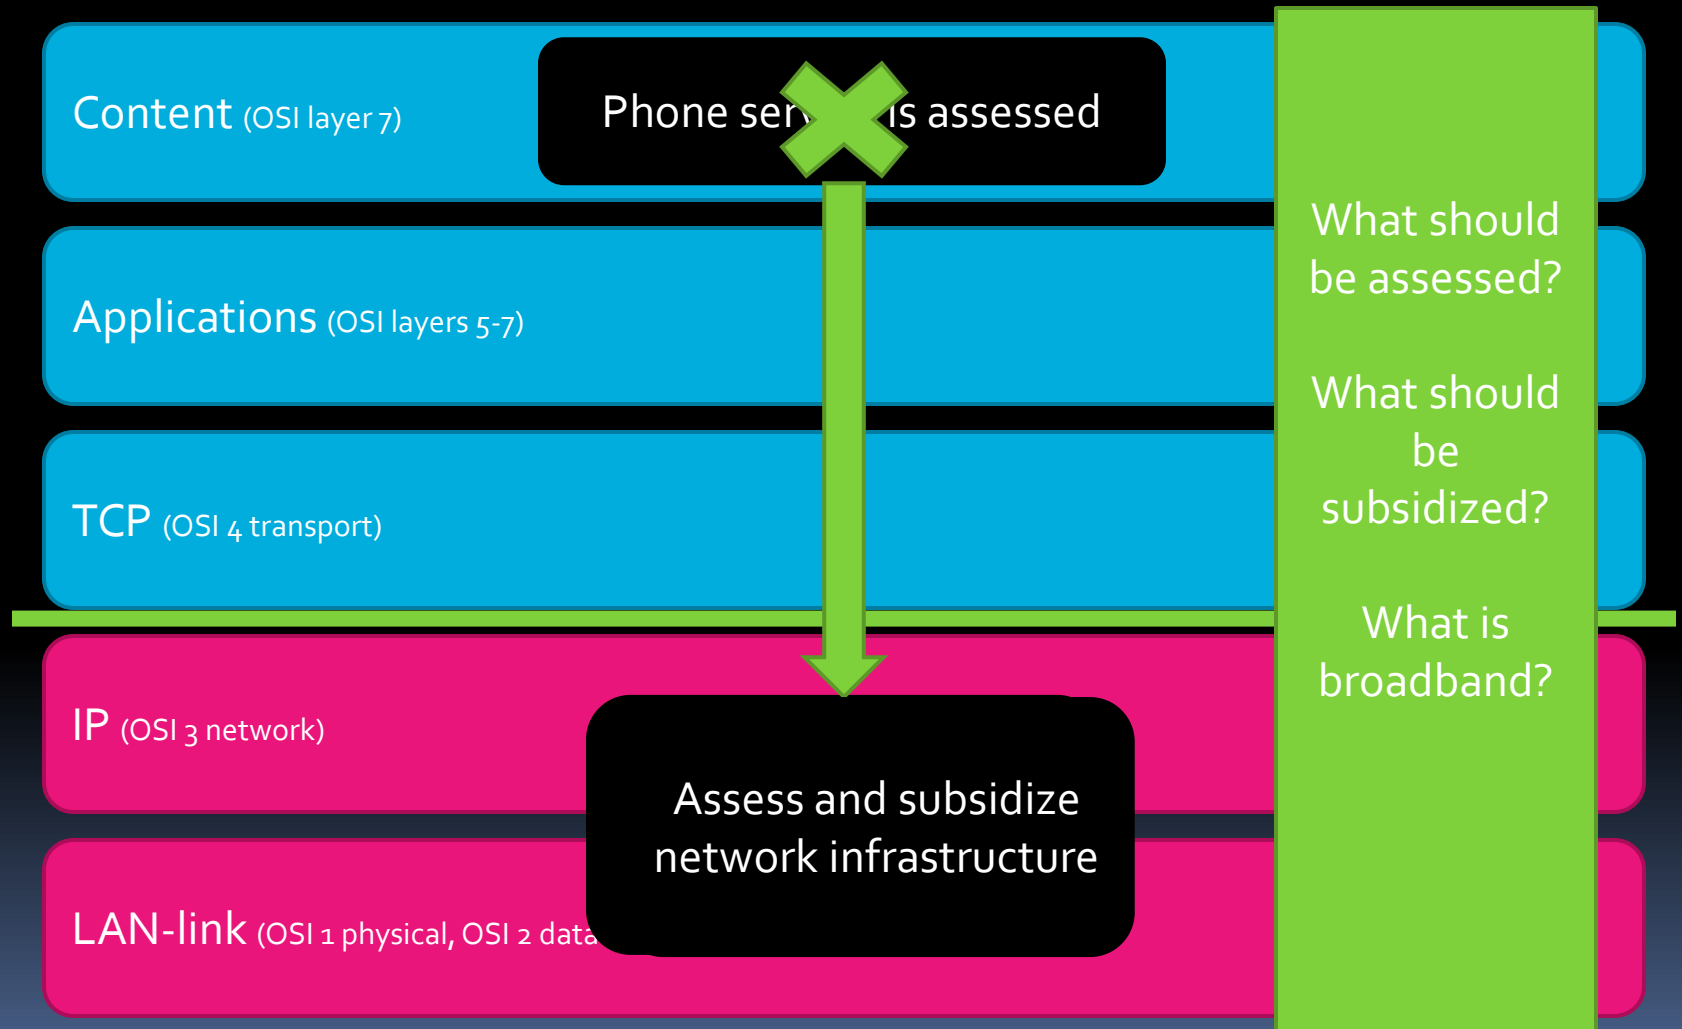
Content (OSI layer 7)

Phone ser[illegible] is assessed

Applications (OSI layers 5-7)

TCP (OSI 4 transport)

IP (OSI 3 network)

LAN-link (OSI 1 physical, OSI 2 data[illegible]

Assess and subsidize network infrastructure

What should be assessed?

What should be subsidized?

What is broadband?